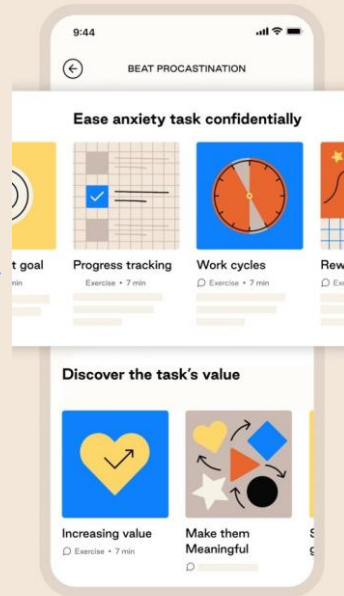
9:44

BEAT PROCASTINATION

Ease anxiety task confidentially

t goal
nin

Progress tracking
Exercise • 7 min

Work cycles
Exercise • 7 min

Rew
Ex

Discover the task's value

Increasing value
Exercise • 7 min

Make them Meaningful

S
g